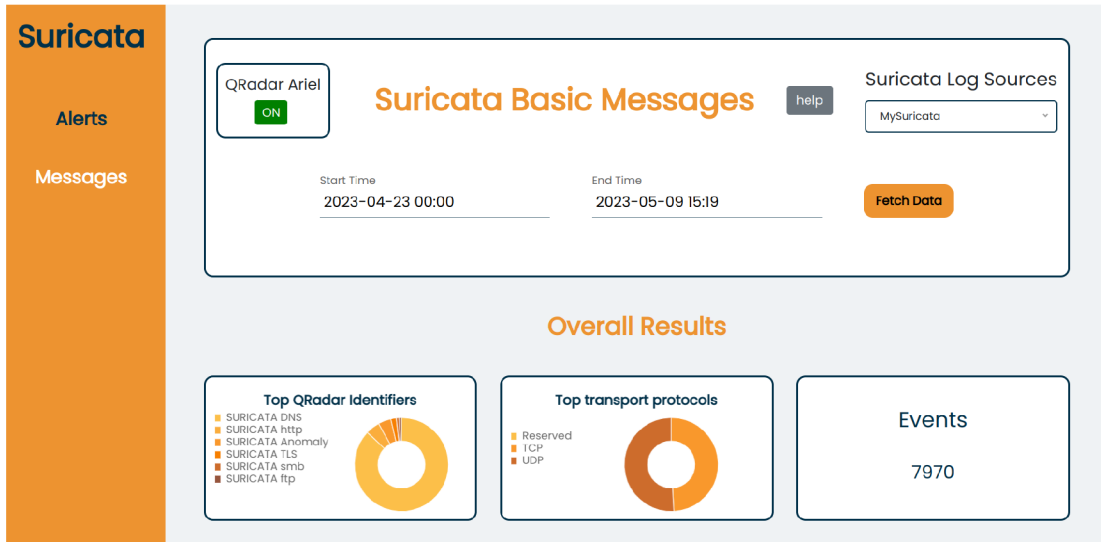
Suricata

Alerts

Messages

QRadar Ariel

ON

Suricata Basic Messages

help

Suricata Log Sources

MySuricata

Start Time

2023-04-23 00:00

End Time

2023-05-09 15:19

Fetch Data

Overall Results

Top QRadar Identifiers

SURICATA DNS
SURICATA http
SURICATA Anomaly
SURICATA TLS
SURICATA smb
SURICATA ftp

Top transport protocols

Reserved
TCP
UDP

Events

7970